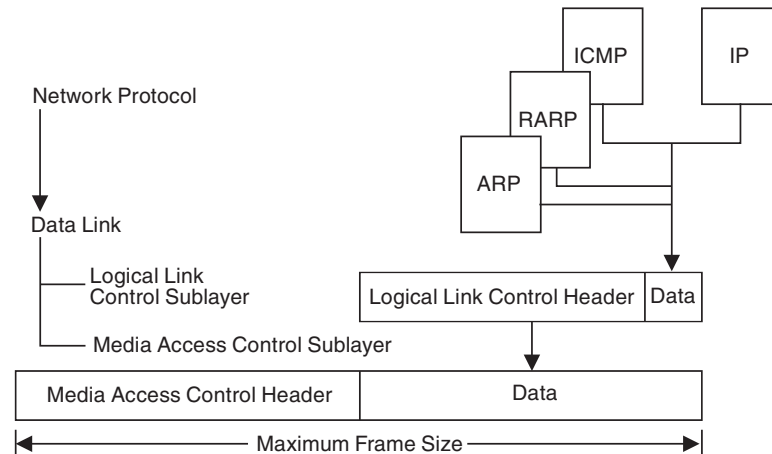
ICMP

IP

Network Protocol

RARP

ARP

Data Link

Logical Link Control Sublayer

Logical Link Control Header | Data

Media Access Control Sublayer

| Media Access Control Header | Data |
|---|---|

Maximum Frame Size